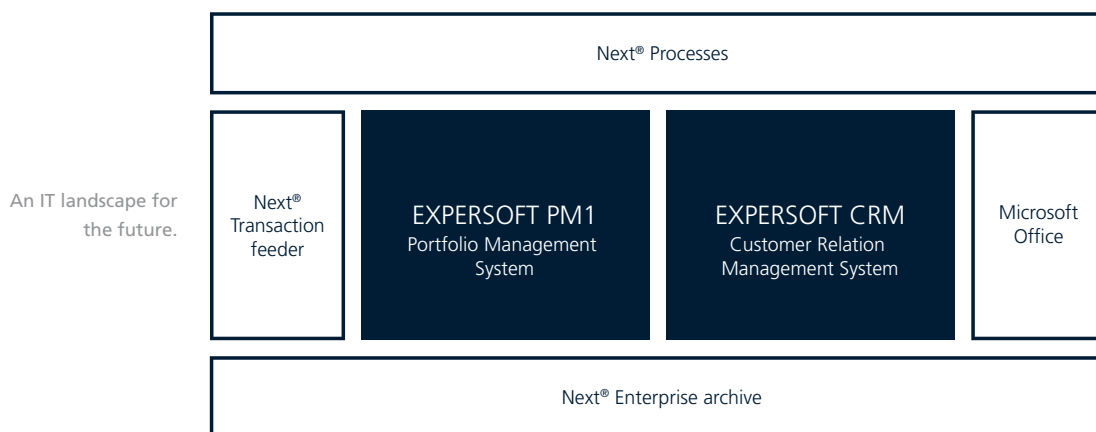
Next® Processes

An IT landscape for the future.

Next® Transaction feeder

EXPERSOFT PM1
Portfolio Management System

EXPERSOFT CRM
Customer Relation Management System

Microsoft Office

Next® Enterprise archive